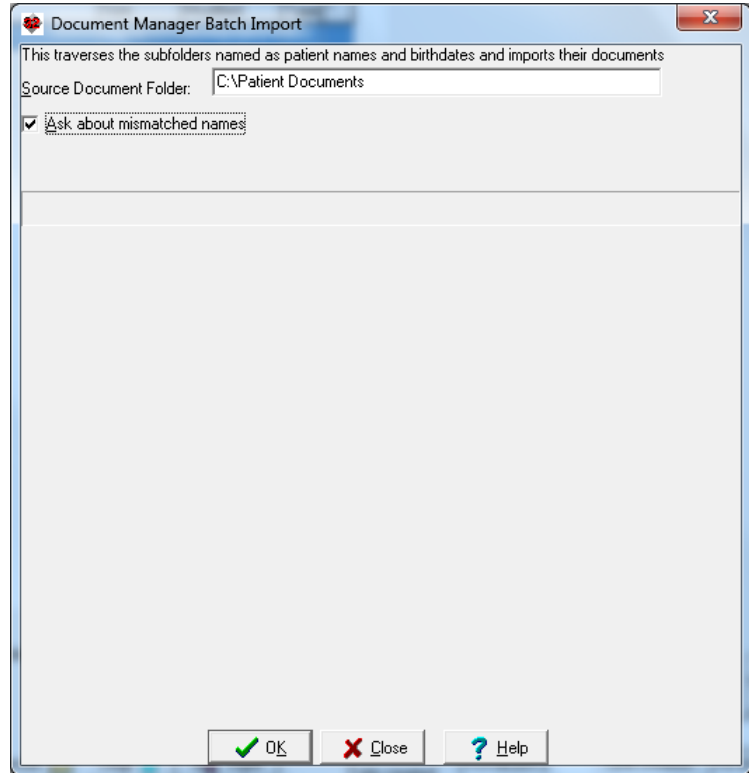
Document Manager Batch Import

This traverses the subfolders named as patient names and birthdates and imports their documents

Source Document Folder: C:\Patient Documents

Ask about mismatched names

OK Close Help